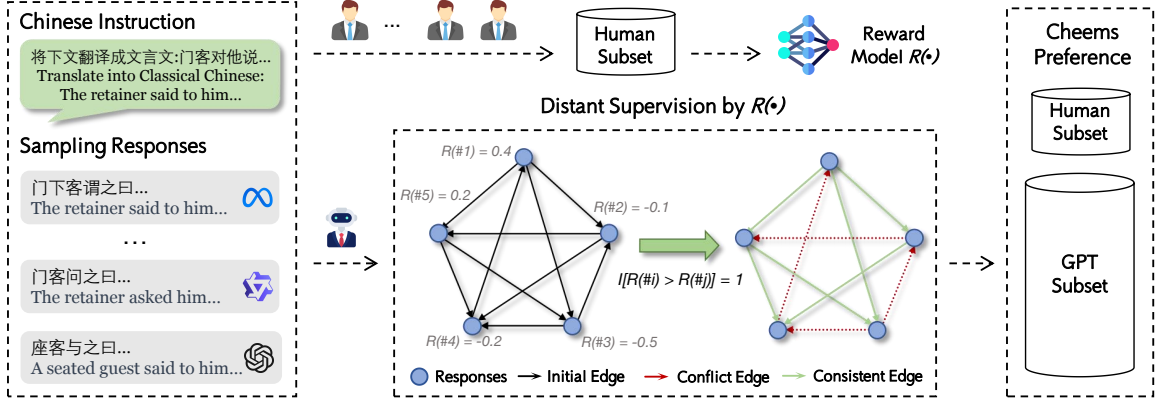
Chinese Instruction

将下文翻译成文言文:门客对他说...
Translate into Classical Chinese:
The retainer said to him...

Sampling Responses

门下客谓之曰...
The retainer said to him...

...

门客问之曰...
The retainer asked him...

座客与之曰...
A seated guest said to him...

...

Human Subset

Reward Model $R(\cdot)$

Distant Supervision by $R(\cdot)$

$R(\#1) = 0.4$
$R(\#5) = 0.2$
$R(\#2) = -0.1$
$R(\#4) = -0.2$
$R(\#3) = -0.5$

$I[R(\#i) > R(\#j)] = 1$

Responses → Initial Edge → Conflict Edge → Consistent Edge

Cheems Preference

Human Subset

GPT Subset